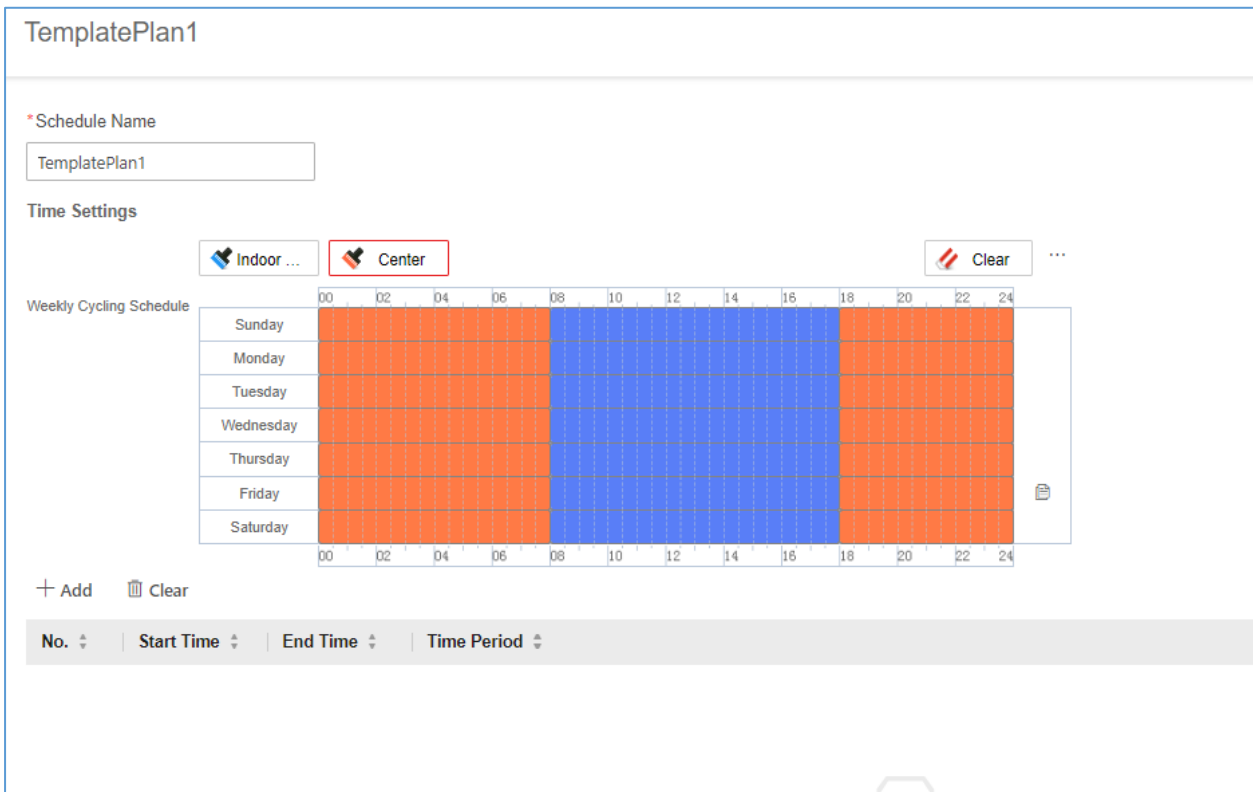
TemplatePlan1

*Schedule Name

TemplatePlan1

Time Settings

Indoor ... Center Clear ···

Weekly Cycling Schedule

00 02 04 06 08 10 12 14 16 18 20 22 24

Sunday
Monday
Tuesday
Wednesday
Thursday
Friday
Saturday

00 02 04 06 08 10 12 14 16 18 20 22 24

+ Add Clear

| No. | Start Time | End Time | Time Period |
|---|---|---|---|